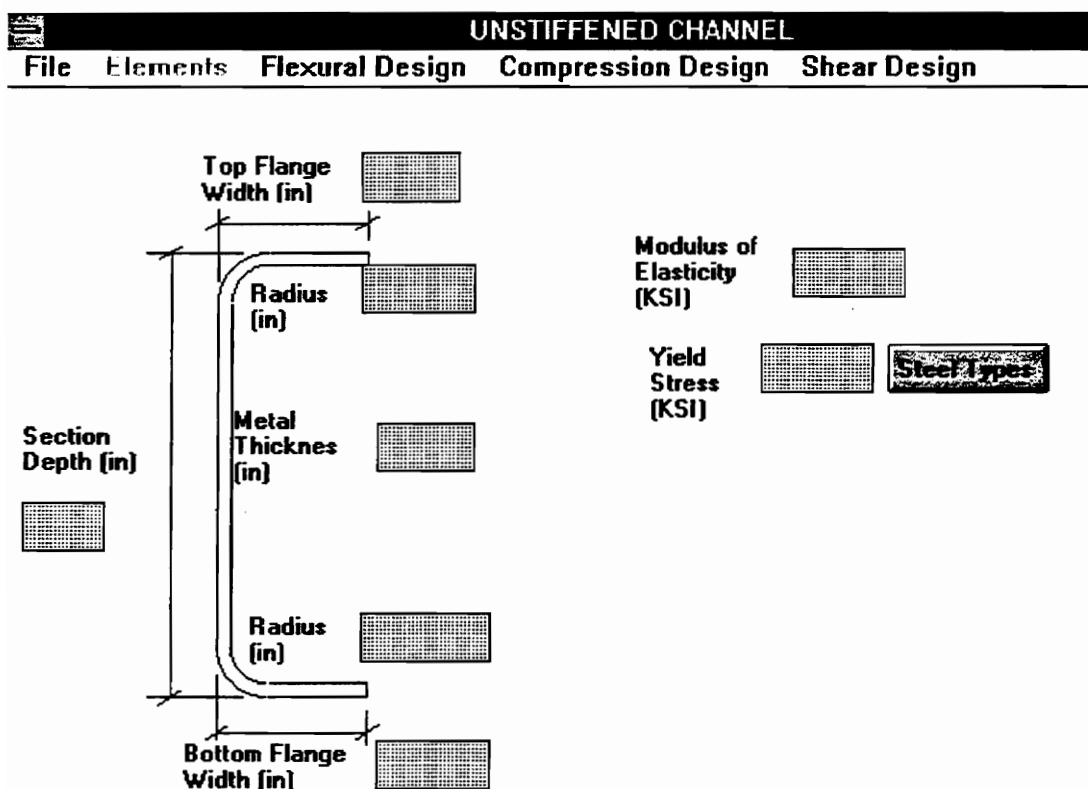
UNSTIFFENED CHANNEL

File Elements Flexural Design Compression Design Shear Design

Top Flange Width (in)

Radius (in)

Metal Thicknes (in)

Section Depth (in)

Radius (in)

Bottom Flange Width (in)

Modulus of Elasticity (KSI)

Yield Stress (KSI)

Steel Types